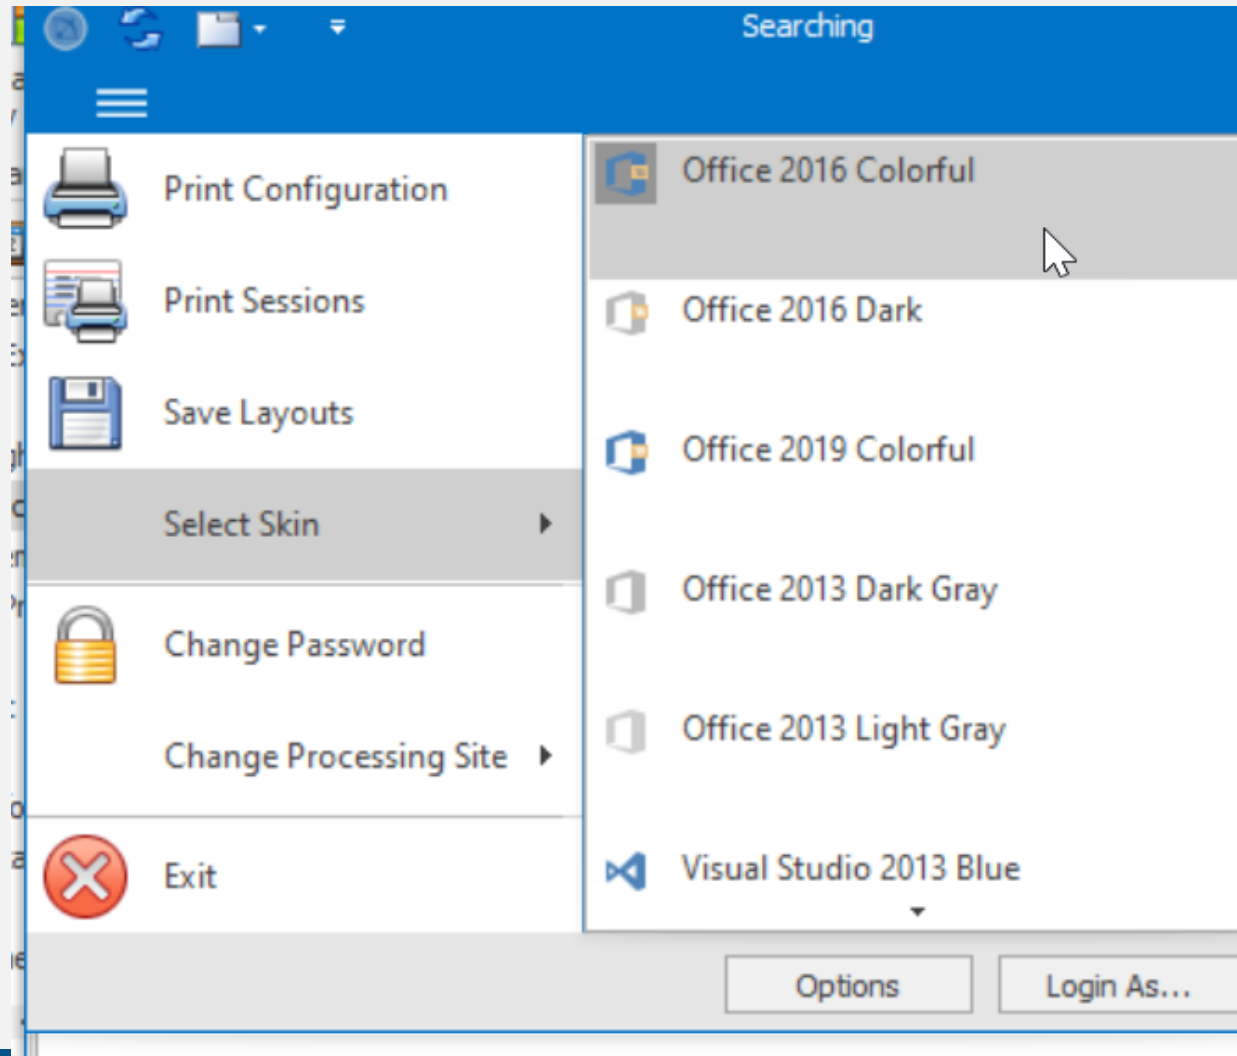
Searching

Print Configuration

Print Sessions

Save Layouts

Select Skin

Change Password

Change Processing Site

Exit

Office 2016 Colorful

Office 2016 Dark

Office 2019 Colorful

Office 2013 Dark Gray

Office 2013 Light Gray

Visual Studio 2013 Blue

Options

Login As...